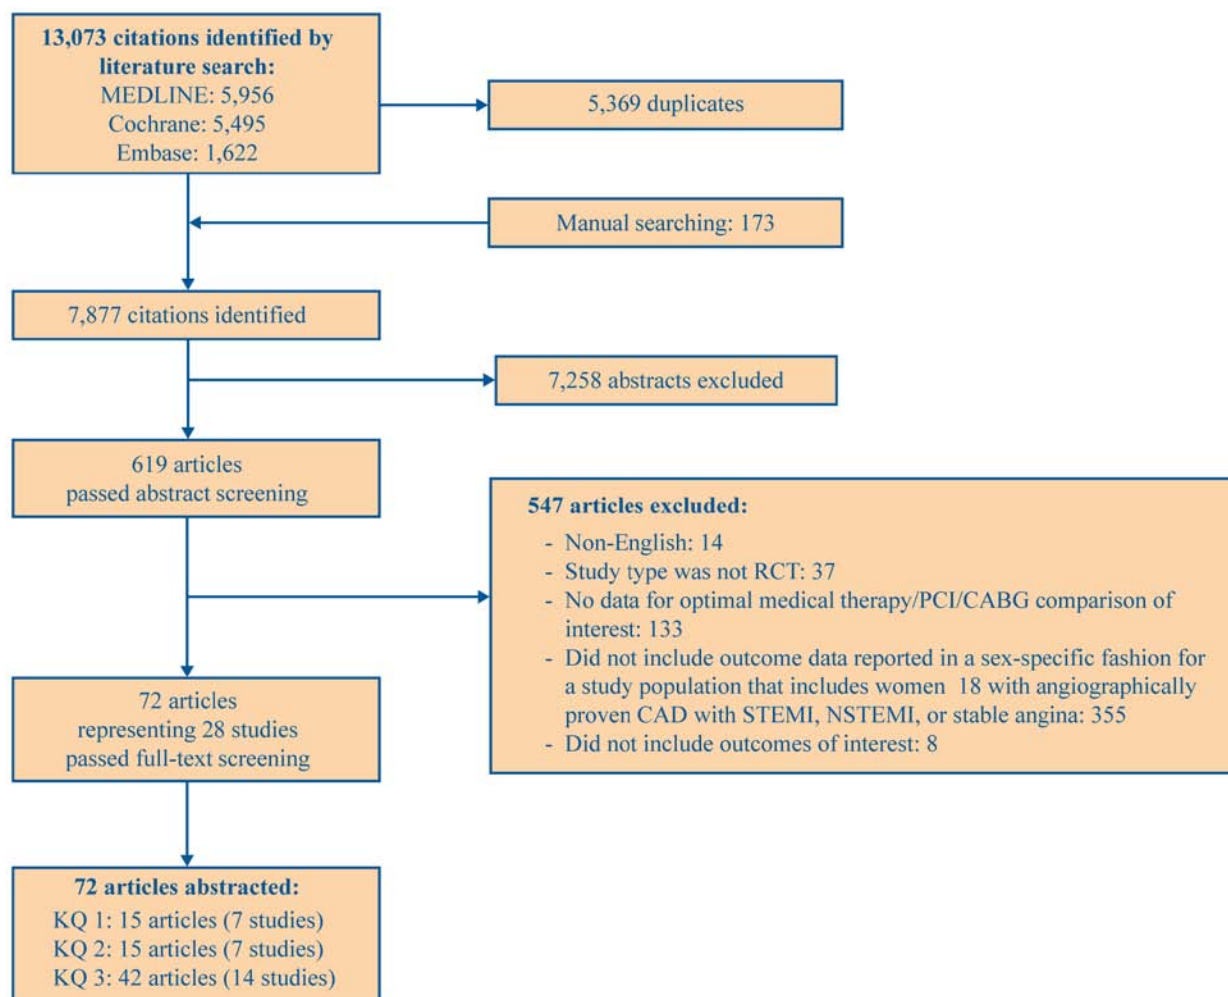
13,073 citations identified by literature search:
MEDLINE: 5,956
Cochrane: 5,495
Embase: 1,622

5,369 duplicates

Manual searching: 173

7,877 citations identified

7,258 abstracts excluded

619 articles passed abstract screening

547 articles excluded:
- Non-English: 14
- Study type was not RCT: 37
- No data for optimal medical therapy/PCI/CABG comparison of interest: 133
- Did not include outcome data reported in a sex-specific fashion for a study population that includes women 18 with angiographically proven CAD with STEMI, NSTEMI, or stable angina: 355
- Did not include outcomes of interest: 8

72 articles representing 28 studies passed full-text screening

72 articles abstracted:
KQ 1: 15 articles (7 studies)
KQ 2: 15 articles (7 studies)
KQ 3: 42 articles (14 studies)